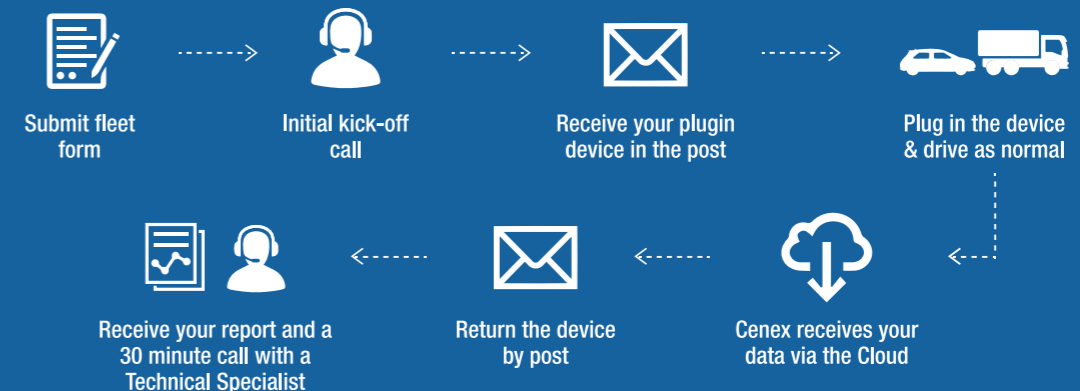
Submit fleet form

Initial kick-off call

Receive your plugin device in the post

Plug in the device & drive as normal

Cenex receives your data via the Cloud

Return the device by post

Receive your report and a 30 minute call with a Technical Specialist